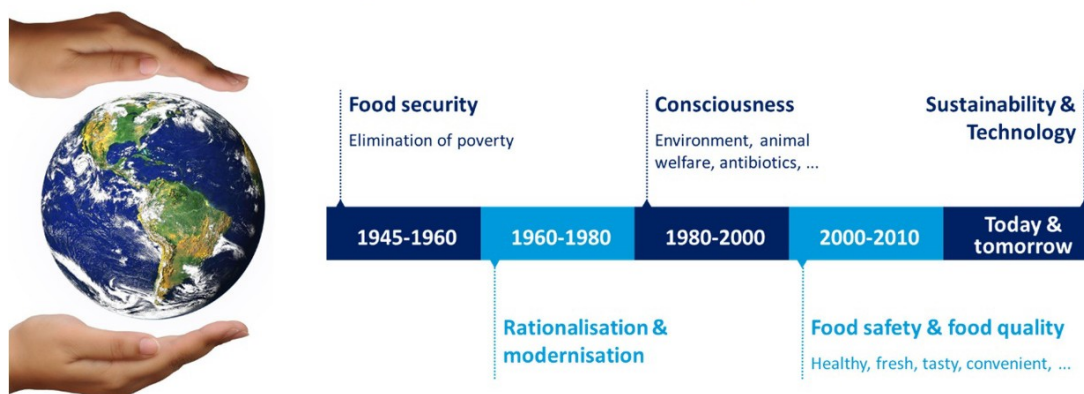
Food security

Elimination of poverty

Consciousness

Environment, animal welfare, antibiotics, ...

Sustainability & Technology

1945-1960

1960-1980

1980-2000

2000-2010

Today & tomorrow

Rationalisation & modernisation

Food safety & food quality

Healthy, fresh, tasty, convenient, ...